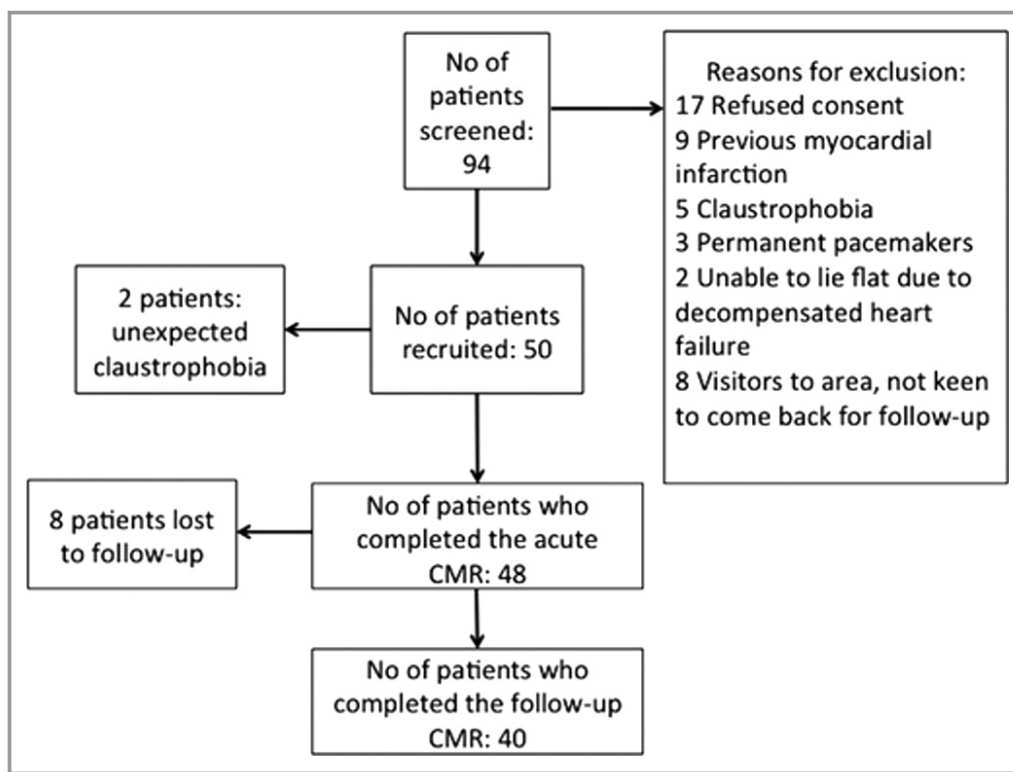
No of patients screened: 94

Reasons for exclusion:
17 Refused consent
9 Previous myocardial infarction
5 Claustrophobia
3 Permanent pacemakers
2 Unable to lie flat due to decompensated heart failure
8 Visitors to area, not keen to come back for follow-up

No of patients recruited: 50

2 patients: unexpected claustrophobia

No of patients who completed the acute CMR: 48

8 patients lost to follow-up

No of patients who completed the follow-up CMR: 40